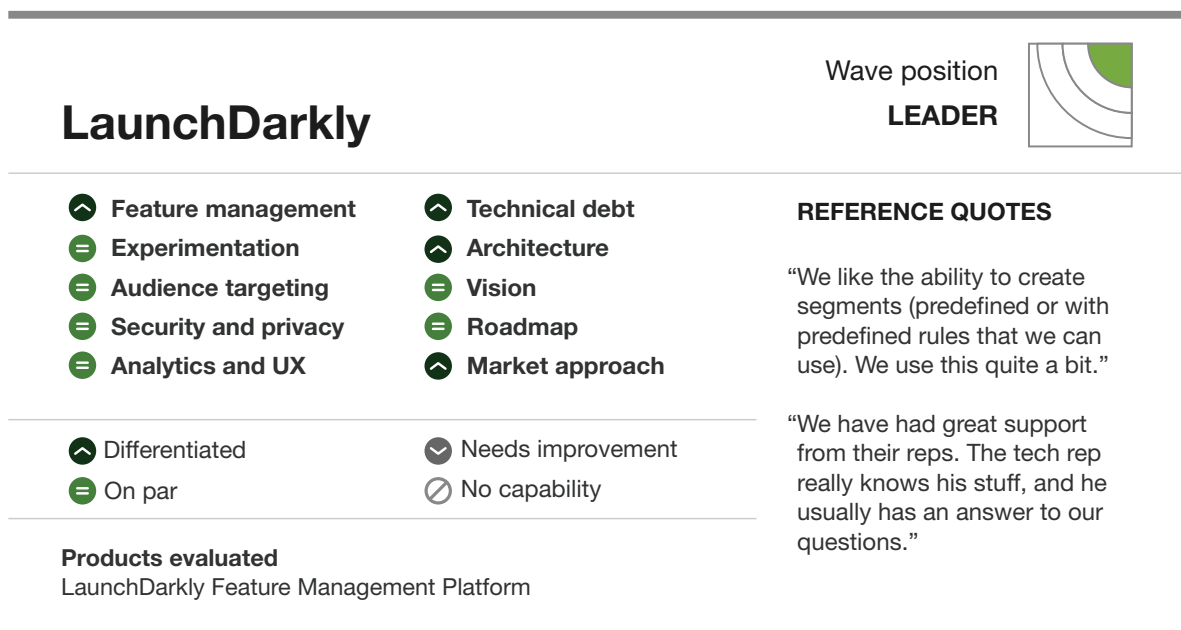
Wave position
LEADER

LaunchDarkly

Feature management
Experimentation
Audience targeting
Security and privacy
Analytics and UX

Technical debt
Architecture
Vision
Roadmap
Market approach

Differentiated
On par

Needs improvement
No capability

Products evaluated
LaunchDarkly Feature Management Platform

REFERENCE QUOTES

“We like the ability to create segments (predefined or with predefined rules that we can use). We use this quite a bit.”

“We have had great support from their reps. The tech rep really knows his stuff, and he usually has an answer to our questions.”